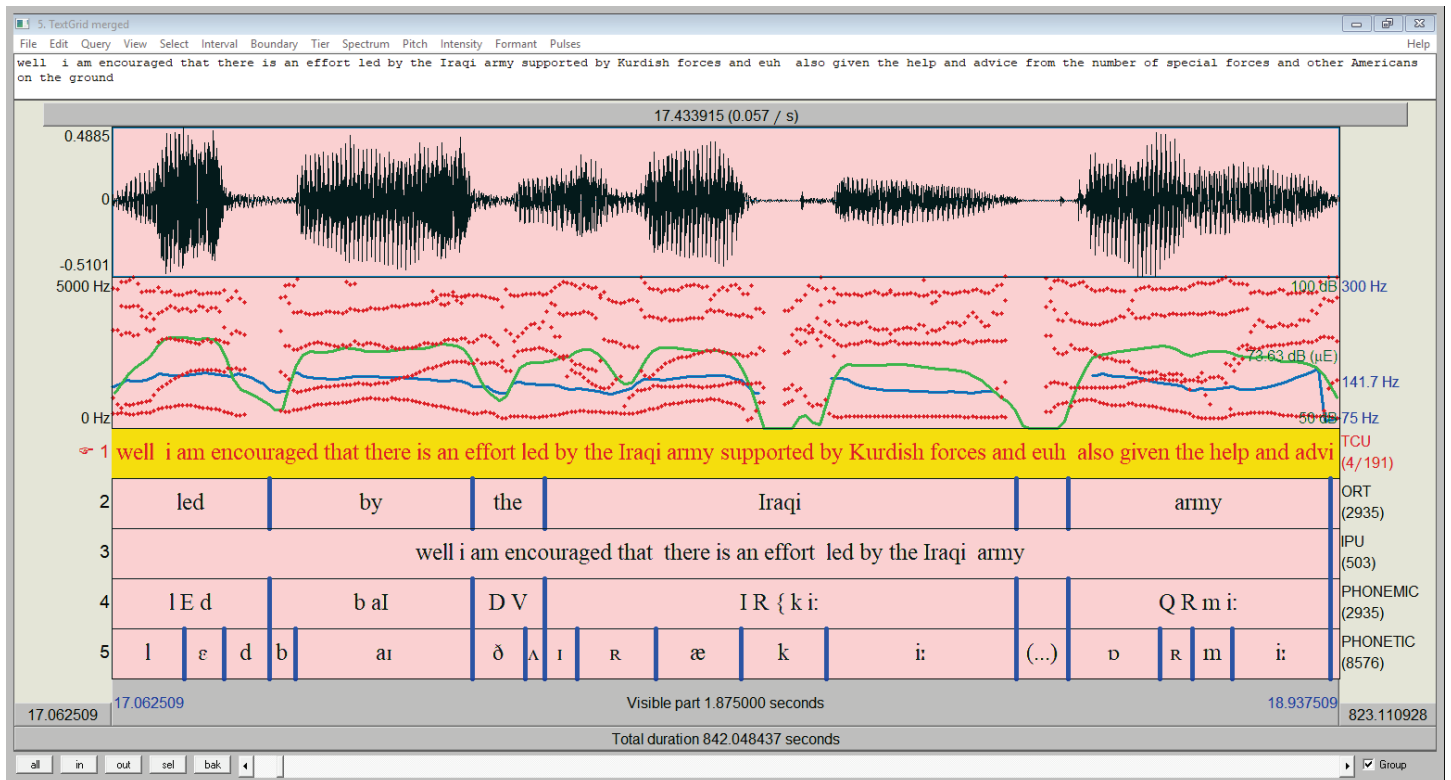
5. TextGrid merged

File Edit Query View Select Interval Boundary Tier Spectrum Pitch Intensity Formant Pulses Help

well i am encouraged that there is an effort led by the Iraqi army supported by Kurdish forces and euh also given the help and advice from the number of special forces and other Americans on the ground

17.433915 (0.057 / s)

0.4885
0
-0.5101

5000 Hz
0 Hz
100 dB 300 Hz
73.63 dB (μE)
141.7 Hz
50 dB 75 Hz

1 well i am encouraged that there is an effort led by the Iraqi army supported by Kurdish forces and euh also given the help and advi
TCU (4/191)

2
| led | by | the | Iraqi | | army |
ORT (2935)

3
well i am encouraged that there is an effort led by the Iraqi army
IPU (503)

4
| l E d | b aI | D V | I R { k i: | | Q R m i: |
PHONEMIC (2935)

5
| l | ɛ | d | b | aɪ | ð | ʌ | ɪ | ʀ | æ | k | iː | (...) | ɒ | ʀ | m | iː |
PHONETIC (8576)

17.062509
17.062509
Visible part 1.875000 seconds
18.937509
823.110928

Total duration 842.048437 seconds

all in out sel bak
Group